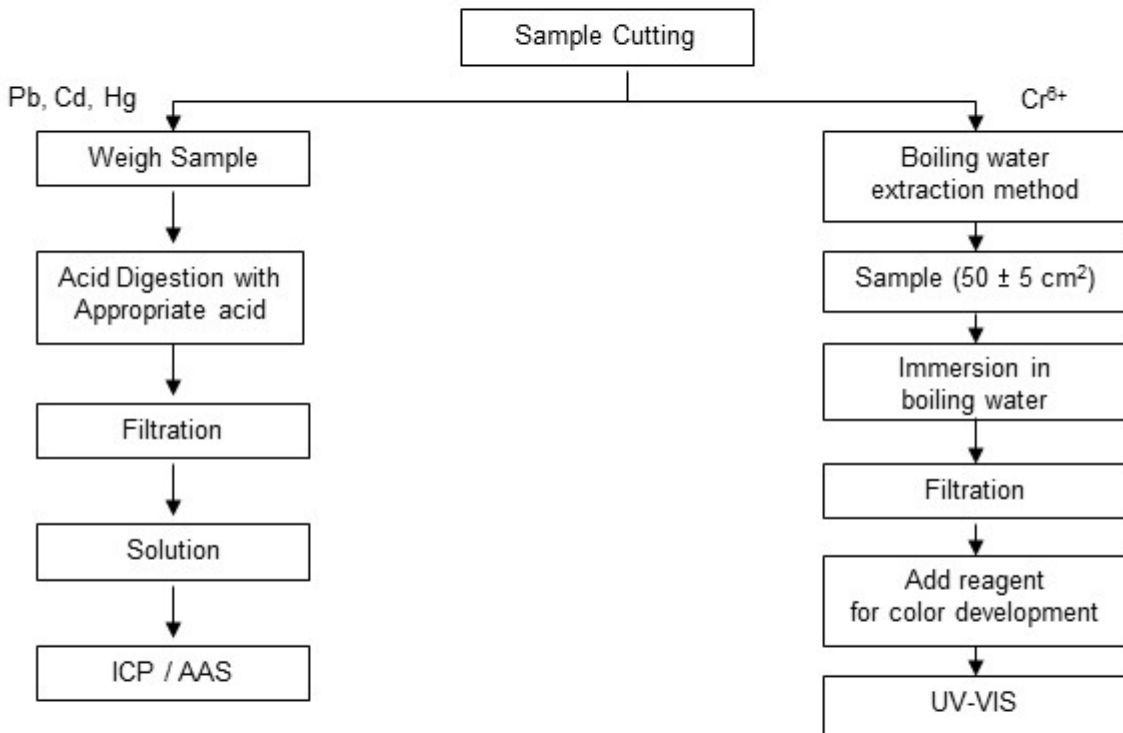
Sample Cutting

Pb, Cd, Hg

Weigh Sample

Acid Digestion with Appropriate acid

Filtration

Solution

ICP / AAS

$Cr^{6+}$

Boiling water extraction method

Sample ($50 \pm 5$ $cm^2$)

Immersion in boiling water

Filtration

Add reagent for color development

UV-VIS